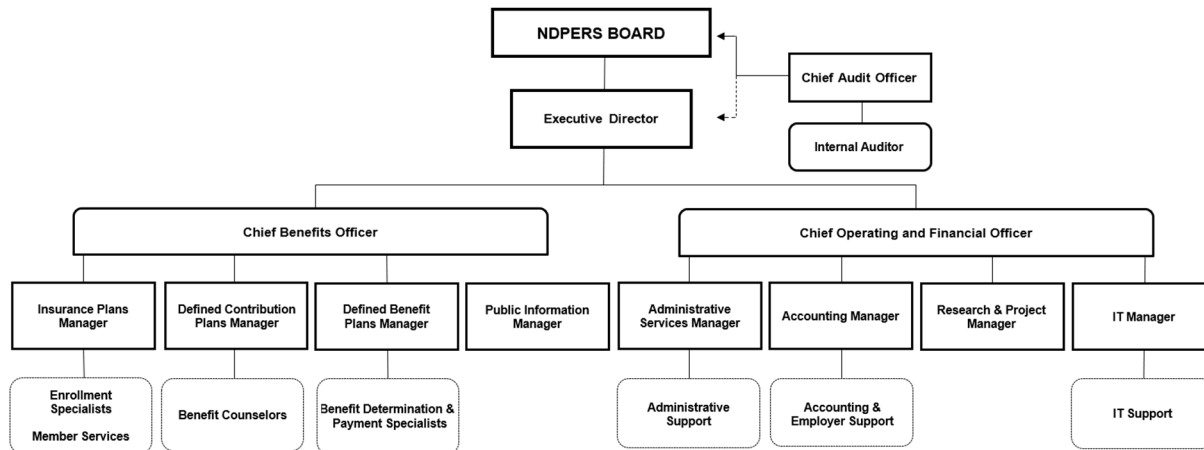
NDPERS BOARD

Chief Audit Officer

Executive Director

Internal Auditor

Chief Benefits Officer

Chief Operating and Financial Officer

Insurance Plans Manager

Defined Contribution Plans Manager

Defined Benefit Plans Manager

Public Information Manager

Administrative Services Manager

Accounting Manager

Research & Project Manager

IT Manager

Enrollment Specialists

Member Services

Benefit Counselors

Benefit Determination & Payment Specialists

Administrative Support

Accounting & Employer Support

IT Support